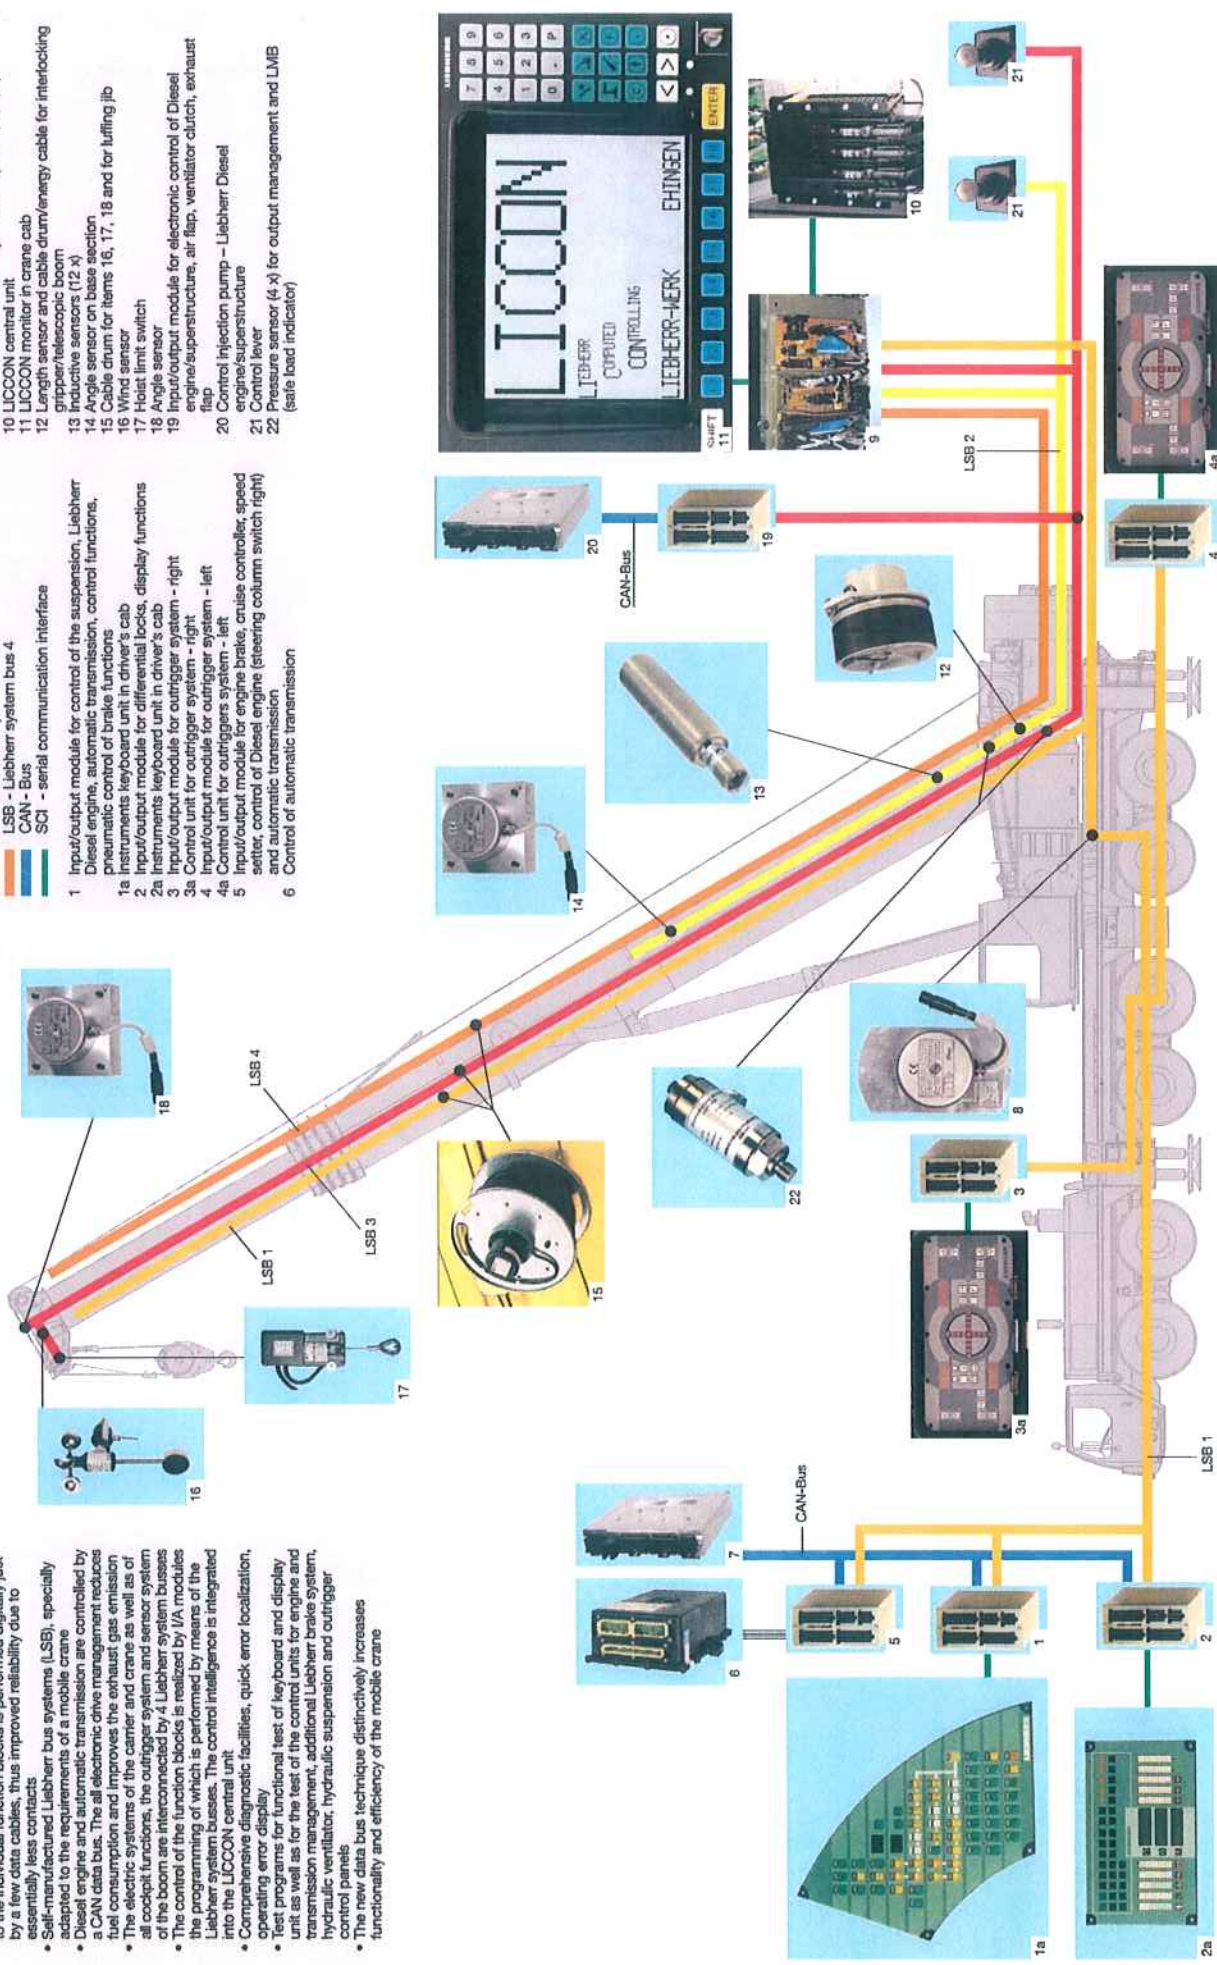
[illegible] the individual function blocks is performed digitally just by a few data cables, thus improved reliability due to essentially less contacts
• Self-manufactured Liebherr bus systems (LSB), specially adapted to the requirements of a mobile crane
• Diesel engine and automatic transmission are controlled by a CAN data bus. The all electronic drive management reduces fuel consumption and improves the exhaust gas emission
• The electric systems of the carrier and crane as well as of all cockpit functions, the outrigger system and sensor system of the boom are interconnected by 4 Liebherr system busses
• The control of the function blocks is realized by I/A modules the programming of which is performed by means of the Liebherr system busses. The control intelligence is integrated into the LICCON central unit
• Comprehensive diagnostic facilities, quick error localization, operating error display
• Test programs for functional test of keyboard and display unit as well as for the test of the control units for engine and transmission management, additional Liebherr brake system, hydraulic ventilator, hydraulic suspension and outrigger control panels
• The new data bus technique distinctively increases functionality and efficiency of the mobile crane

LSB - Liebherr system bus 4
CAN - Bus
SCI - serial communication interface

1 Input/output module for control of the suspension, Liebherr Diesel engine, automatic transmission, control functions, pneumatic control of brake functions
1a Instruments keyboard unit in driver's cab
2 Input/output module for differential locks, display functions
2a Instruments keyboard unit in driver's cab
3 Input/output module for outrigger system - right
3a Control unit for outrigger system - right
4 Input/output module for outrigger system - left
4a Control unit for outriggers system - left
5 Input/output module for engine brake, cruise controller, speed setter, control of Diesel engine (steering column switch right) and automatic transmission
6 Control of automatic transmission

10 LICCON central unit
11 LICCON monitor in crane cab
12 Length sensor and cable drum/energy cable for interlocking gripper/telescopic boom
13 Inductive sensors (12 x)
14 Angle sensor on base section
15 Cable drum for items 16, 17, 18 and for luffing jib
16 Wind sensor
17 Hoist limit switch
18 Angle sensor
19 Input/output module for electronic control of Diesel engine/superstructure, air flap, ventilator clutch, exhaust flap
20 Control injection pump – Liebherr Diesel engine/superstructure
21 Control lever
22 Pressure sensor (4 x) for output management and LMB (safe load indicator)

LICCON
LIEBHERR
COMPUTED
CONTROLLING
LIEBHERR-WERK EHINGEN
SHIFT
ENTER
7 8 9
4 5 6
1 2 3
0 . P

LSB 1
LSB 2
LSB 3
LSB 4
CAN-Bus
CAN-Bus
LSB 1

16 17 18 15 14 13 12 22 8 20 19 9 10 11 21 21 3 3a 4 4a 7 6 5 1 2 1a 2a